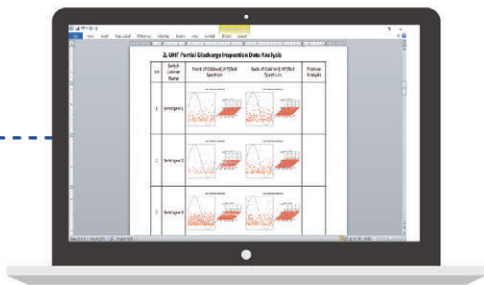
2. UHF Partial Discharge Inspection Data Analysis

| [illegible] | Switch Cabinet Name | Front (PRPD) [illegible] | Back (PRPD) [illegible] | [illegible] Analysis |
|---|---|---|---|---|
| 1 | Switchgear 1 | | | |
| 2 | Switchgear 2 | | | |
| 3 | Switchgear 3 | | | |